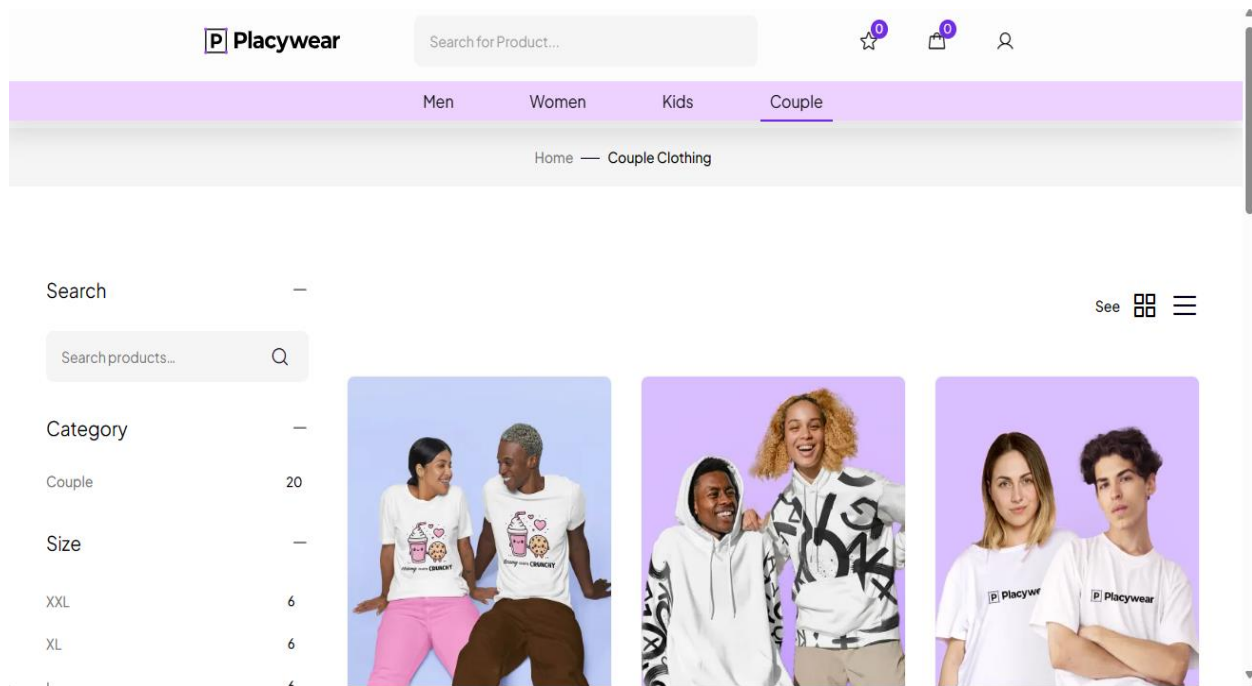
P Placywear

Search for Product...

0

0

Men Women Kids Couple

Home — Couple Clothing

Search —

Search products...

Category —

Couple 20

Size —

XXL 6

XL 6

See

CRUNCHY

CRUNCHY

P Placyw

P Placywear